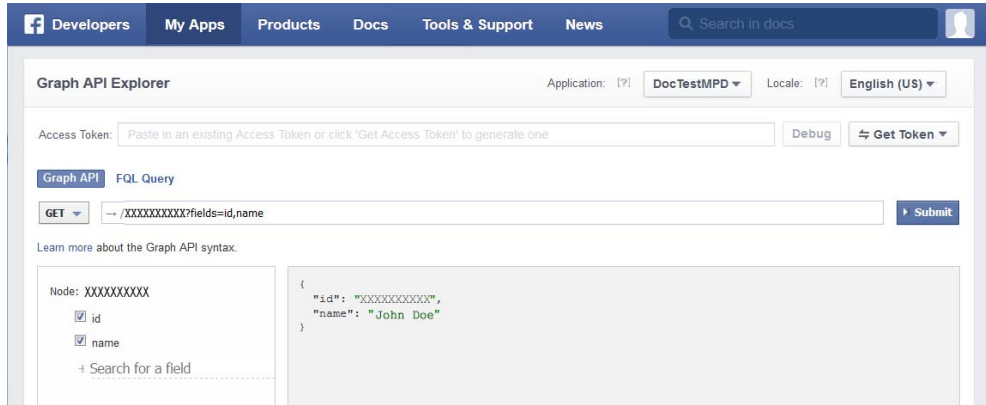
Developers My Apps Products Docs Tools & Support News Search in docs

Graph API Explorer

Application: [?] DocTestMPD ▾ Locale: [?] English (US) ▾

Access Token: Paste in an existing Access Token or click 'Get Access Token' to generate one

Debug

⇋ Get Token ▾

Graph API FQL Query

GET ▾ → /XXXXXXXXXX?fields=id,name ▸ Submit

Learn more about the Graph API syntax.

Node: XXXXXXXXX

id

name

+ Search for a field

{
"id": "XXXXXXXXXX",
"name": "John Doe"
}